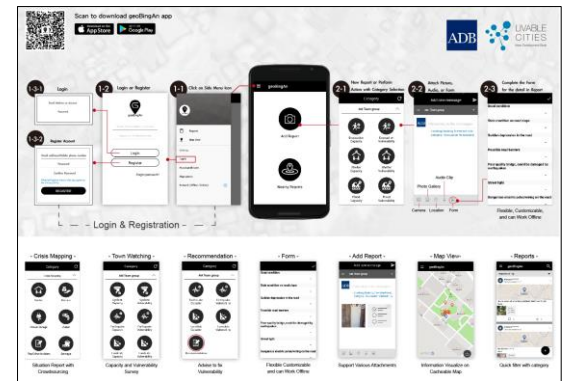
Scan to download geoBingAn app

App Store Google Play

ADB

LIVABLE CITIES

1-3-1 Login

1-2 Login or Register

1-1 Click on Side Menu Icon

2-1 New Report or Perform Action with Category Selection

2-2 Attach Picture, Audio, or Form

2-3 Complete the Form for the detail in Report

1-3-2 Register Account

Login

Register

Add Report

Nearby Reports

Category

Audio Clip

Photo Gallery

Camera Location Form

Flexible, Customizable, and can Work Offline

— Login & Registration —

- Crisis Mapping -

Situation Report with Crowdsourcing

- Town Watching -

Capacity and Vulnerability Survey

- Recommendation -

Advise to fix Vulnerability

- Form -

Flexible Customizable and can Work Offline

- Add Report -

Support Various Attachments

- Map View -

Information Visualize on Clusterable Map

- Reports -

Quick filter with category